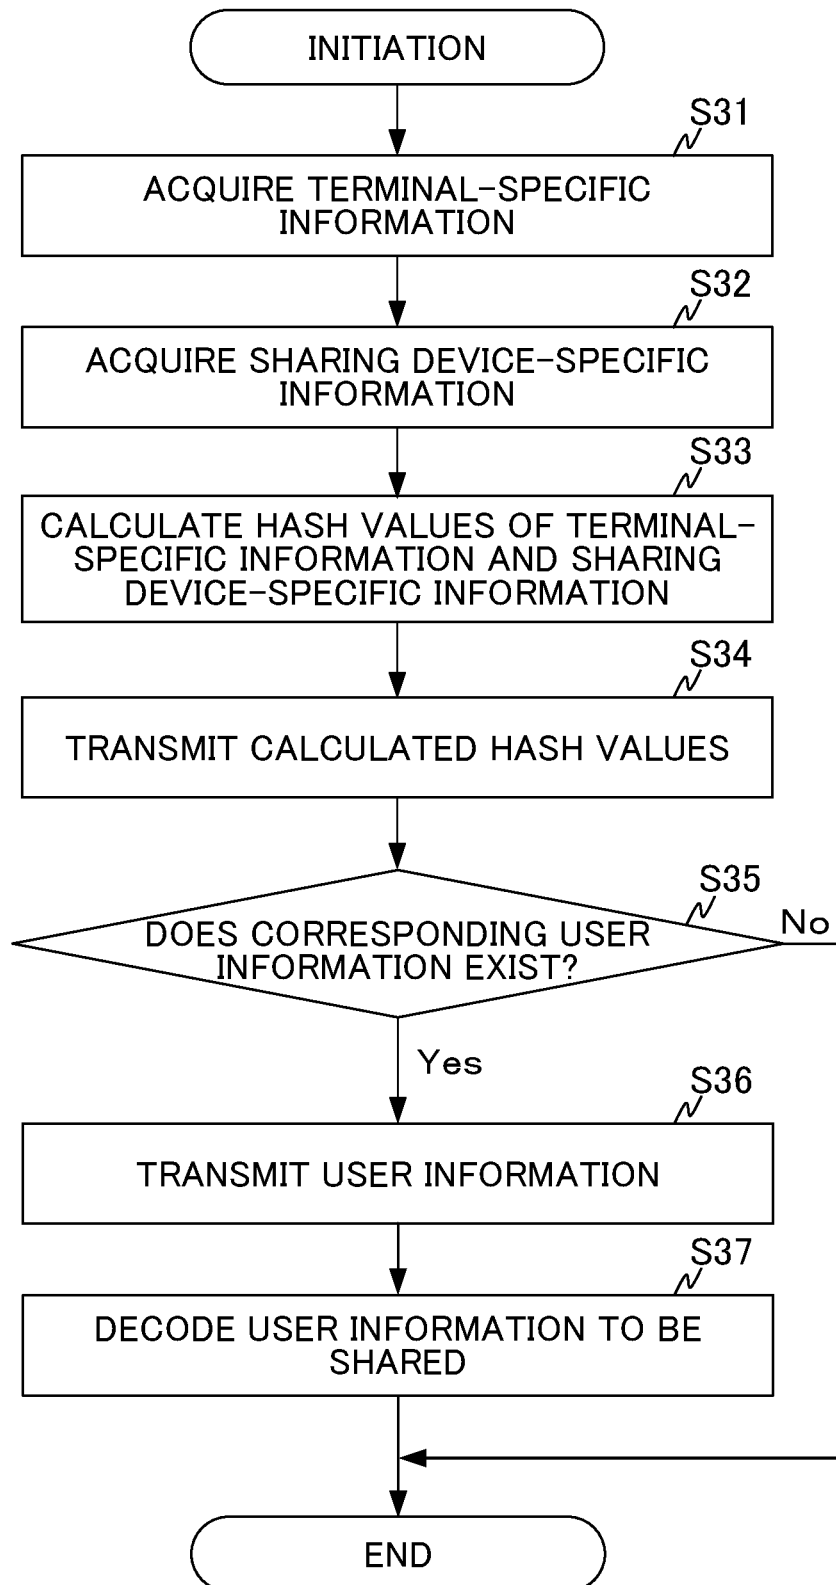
INITIATION

S31

ACQUIRE TERMINAL-SPECIFIC INFORMATION

S32

ACQUIRE SHARING DEVICE-SPECIFIC INFORMATION

S33

CALCULATE HASH VALUES OF TERMINAL-SPECIFIC INFORMATION AND SHARING DEVICE-SPECIFIC INFORMATION

S34

TRANSMIT CALCULATED HASH VALUES

S35

DOES CORRESPONDING USER INFORMATION EXIST?

No

Yes

S36

TRANSMIT USER INFORMATION

S37

DECODE USER INFORMATION TO BE SHARED

END